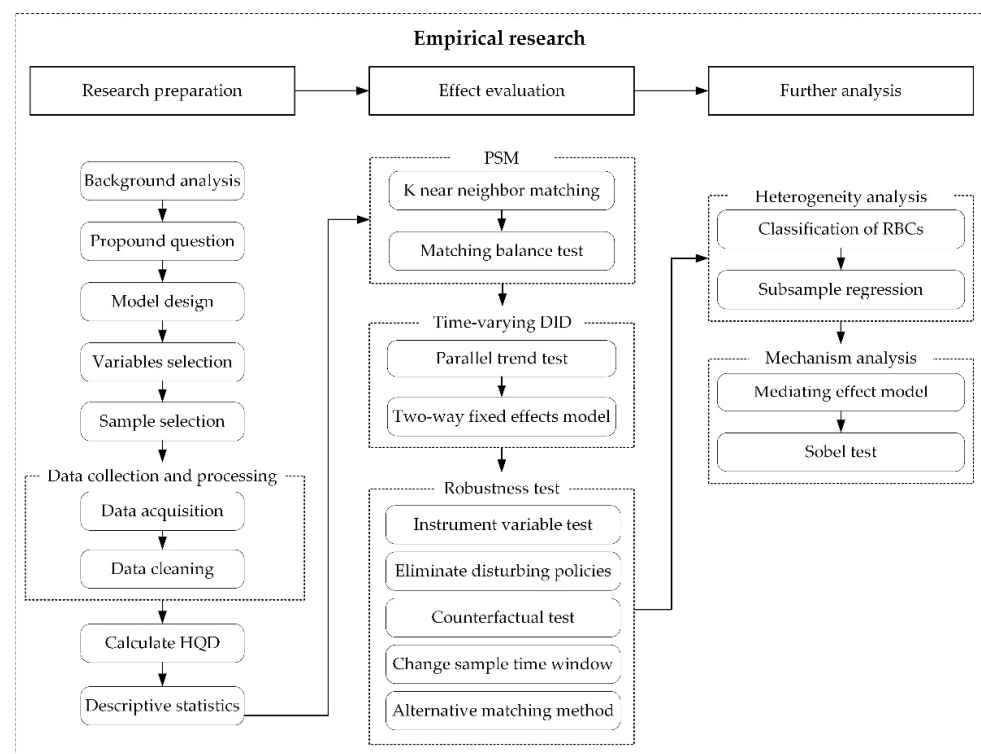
Empirical research

Research preparation

Effect evaluation

Further analysis

Background analysis

Propound question

Model design

Variables selection

Sample selection

Data collection and processing

Data acquisition

Data cleaning

Calculate HQD

Descriptive statistics

PSM

K near neighbor matching

Matching balance test

Time-varying DID

Parallel trend test

Two-way fixed effects model

Robustness test

Instrument variable test

Eliminate disturbing policies

Counterfactual test

Change sample time window

Alternative matching method

Heterogeneity analysis

Classification of RBCs

Subsample regression

Mechanism analysis

Mediating effect model

Sobel test